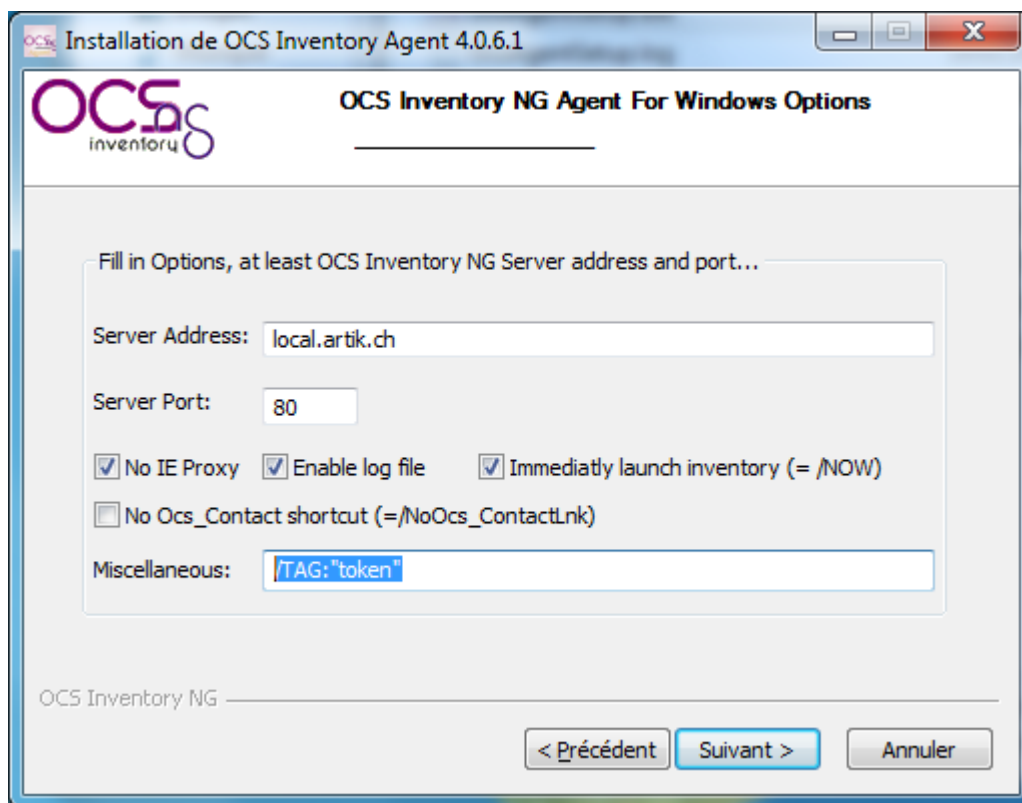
Installation de OCS Inventory Agent 4.0.6.1

OCS ng inventory

OCS Inventory NG Agent For Windows Options

Fill in Options, at least OCS Inventory NG Server address and port...

Server Address: local.artik.ch

Server Port: 80

No IE Proxy

Enable log file

Immediatly launch inventory (= /NOW)

No Ocs_Contact shortcut (=/NoOcs_ContactLnk)

Miscellaneous: /TAG:"token"

OCS Inventory NG

< Précédent

Suivant >

Annuler